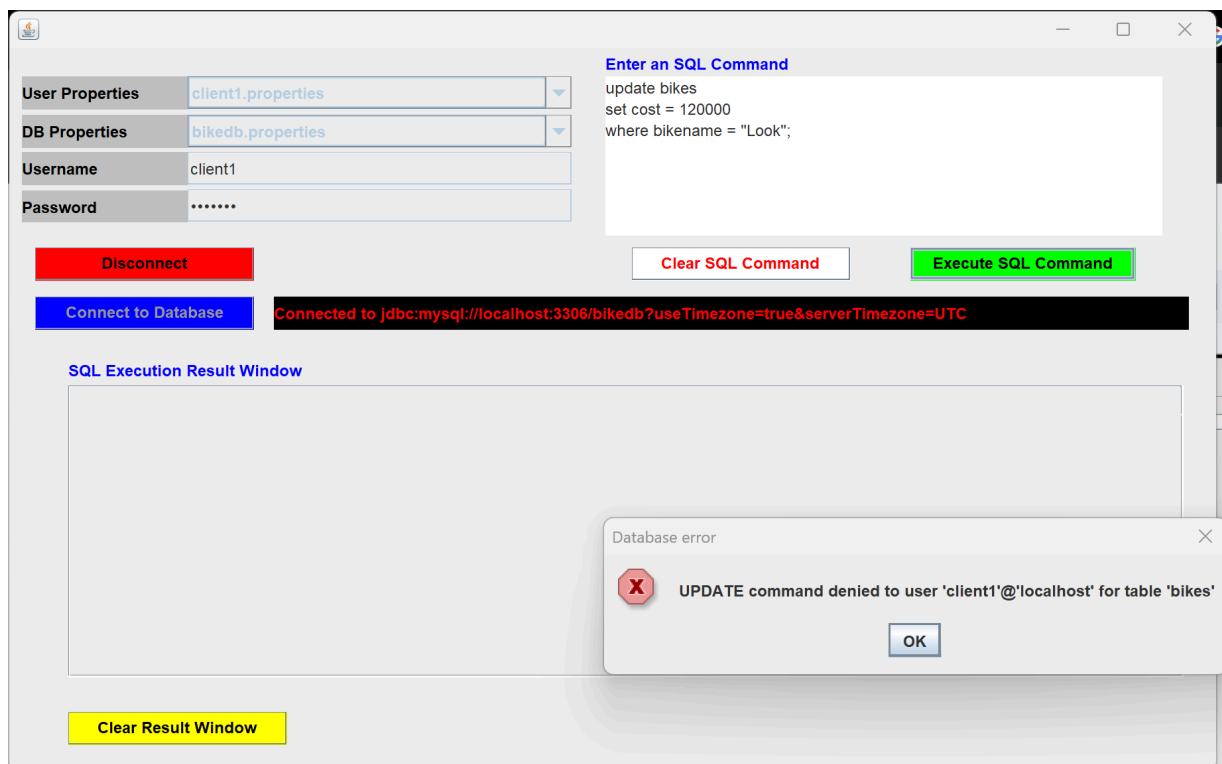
User Properties client1.properties
DB Properties bikedb.properties
Username client1
Password •••••••

Enter an SQL Command
update bikes
set cost = 120000
where bikename = "Look";

Disconnect

Clear SQL Command

Execute SQL Command

Connect to Database

Connected to jdbc:mysql://localhost:3306/bikedb?useTimezone=true&serverTimezone=UTC

SQL Execution Result Window

Database error

UPDATE command denied to user 'client1'@'localhost' for table 'bikes'

OK

Clear Result Window